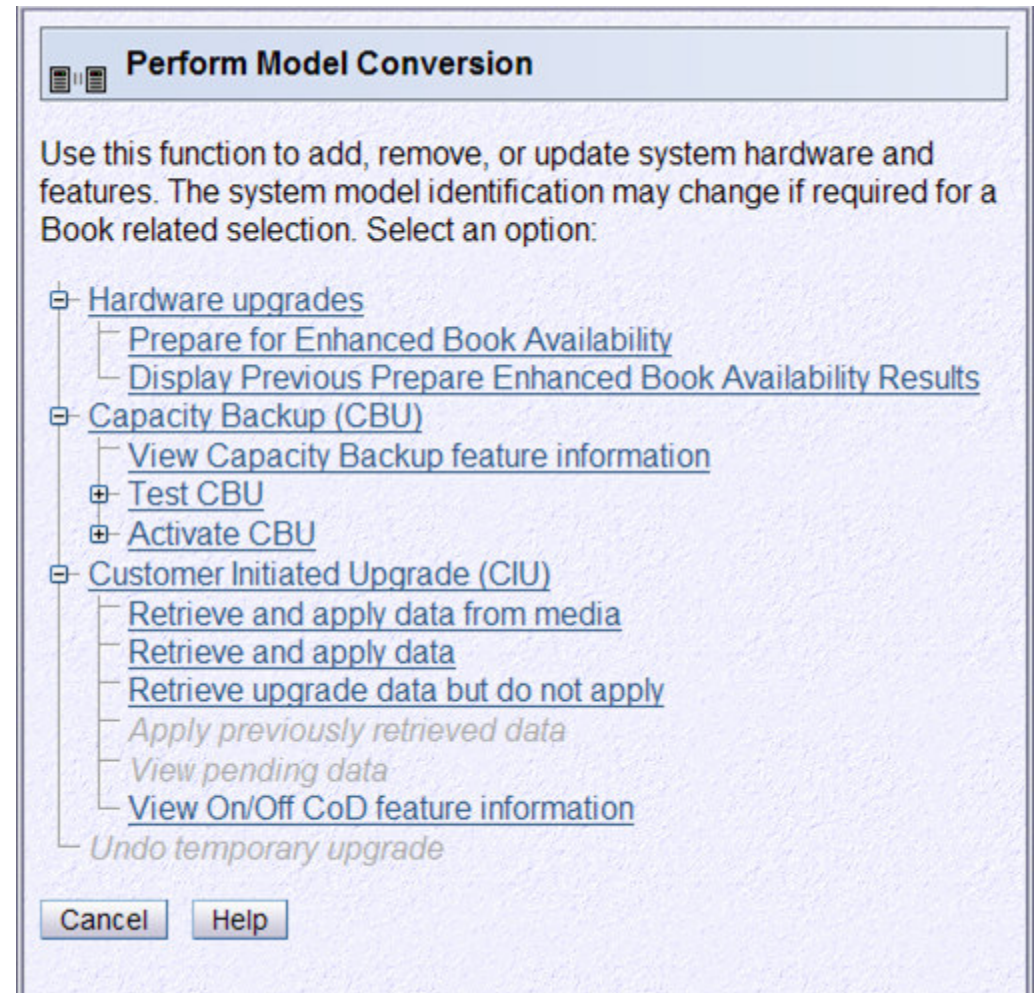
Perform Model Conversion

Use this function to add, remove, or update system hardware and features. The system model identification may change if required for a Book related selection. Select an option:

Hardware upgrades
Prepare for Enhanced Book Availability
Display Previous Prepare Enhanced Book Availability Results
Capacity Backup (CBU)
View Capacity Backup feature information
Test CBU
Activate CBU
Customer Initiated Upgrade (CIU)
Retrieve and apply data from media
Retrieve and apply data
Retrieve upgrade data but do not apply
Apply previously retrieved data
View pending data
View On/Off CoD feature information
Undo temporary upgrade

Cancel Help